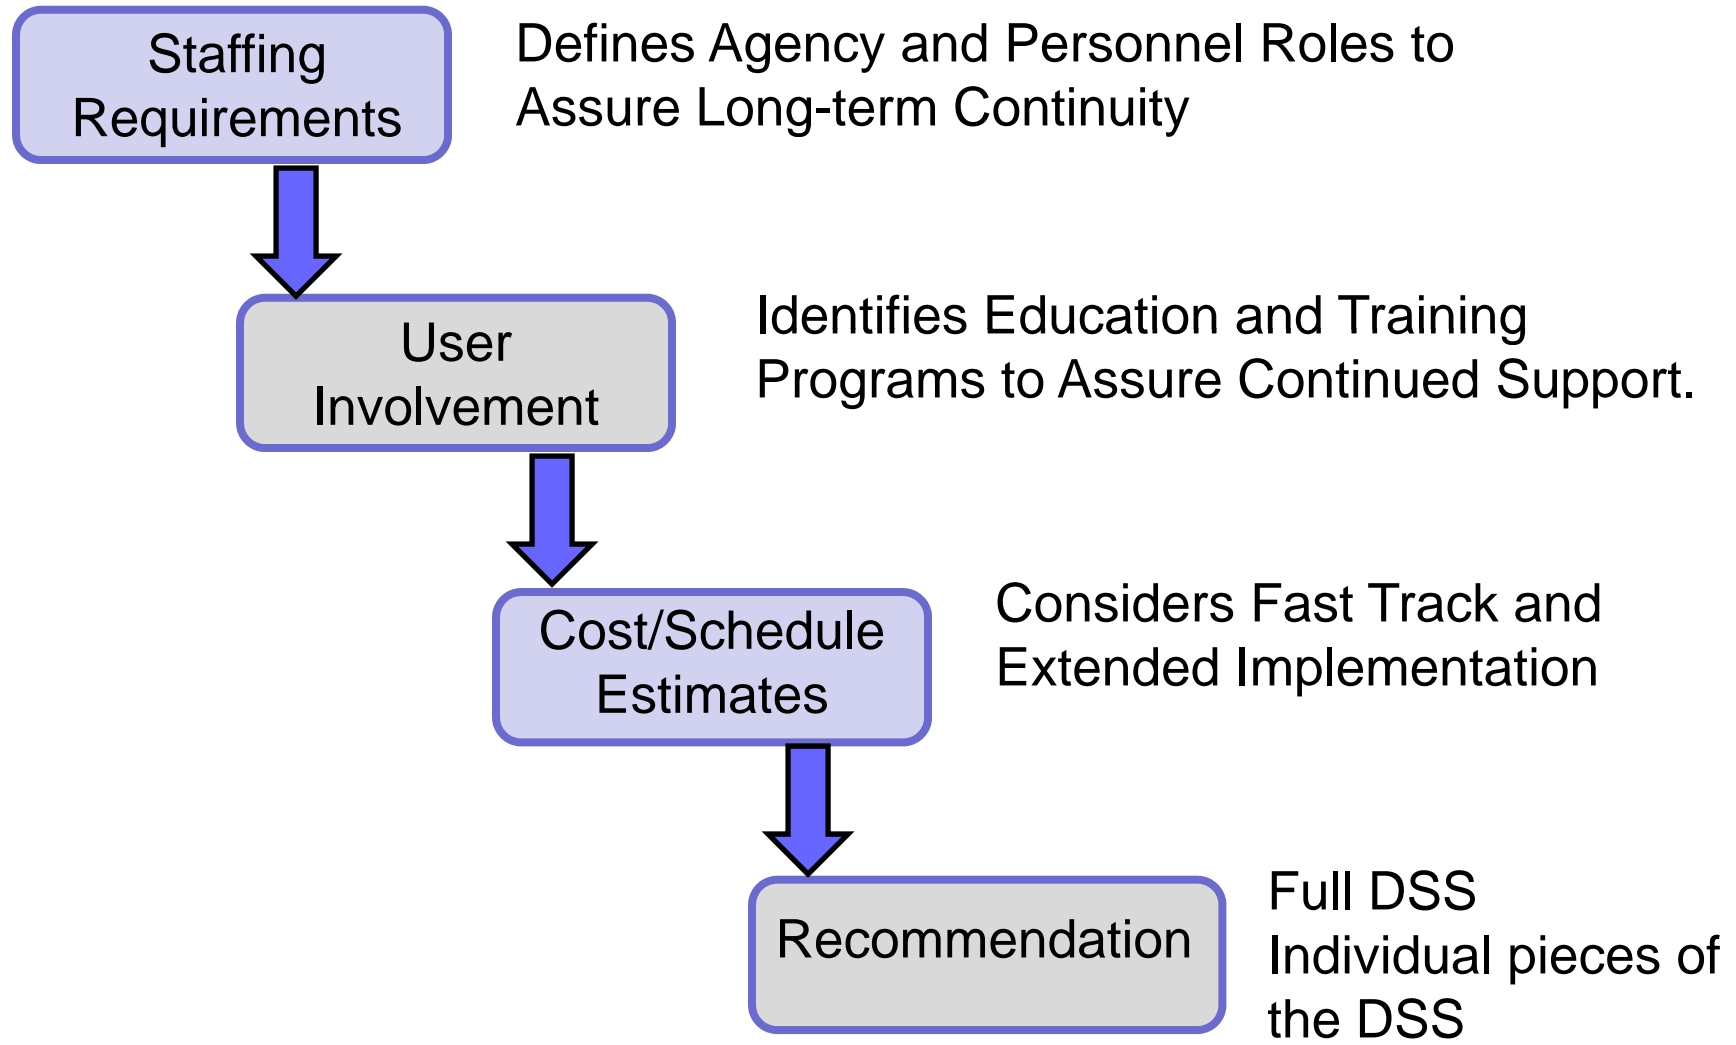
Staffing Requirements

Defines Agency and Personnel Roles to Assure Long-term Continuity

User Involvement

Identifies Education and Training Programs to Assure Continued Support.

Cost/Schedule Estimates

Considers Fast Track and Extended Implementation

Recommendation

Full DSS
Individual pieces of the DSS